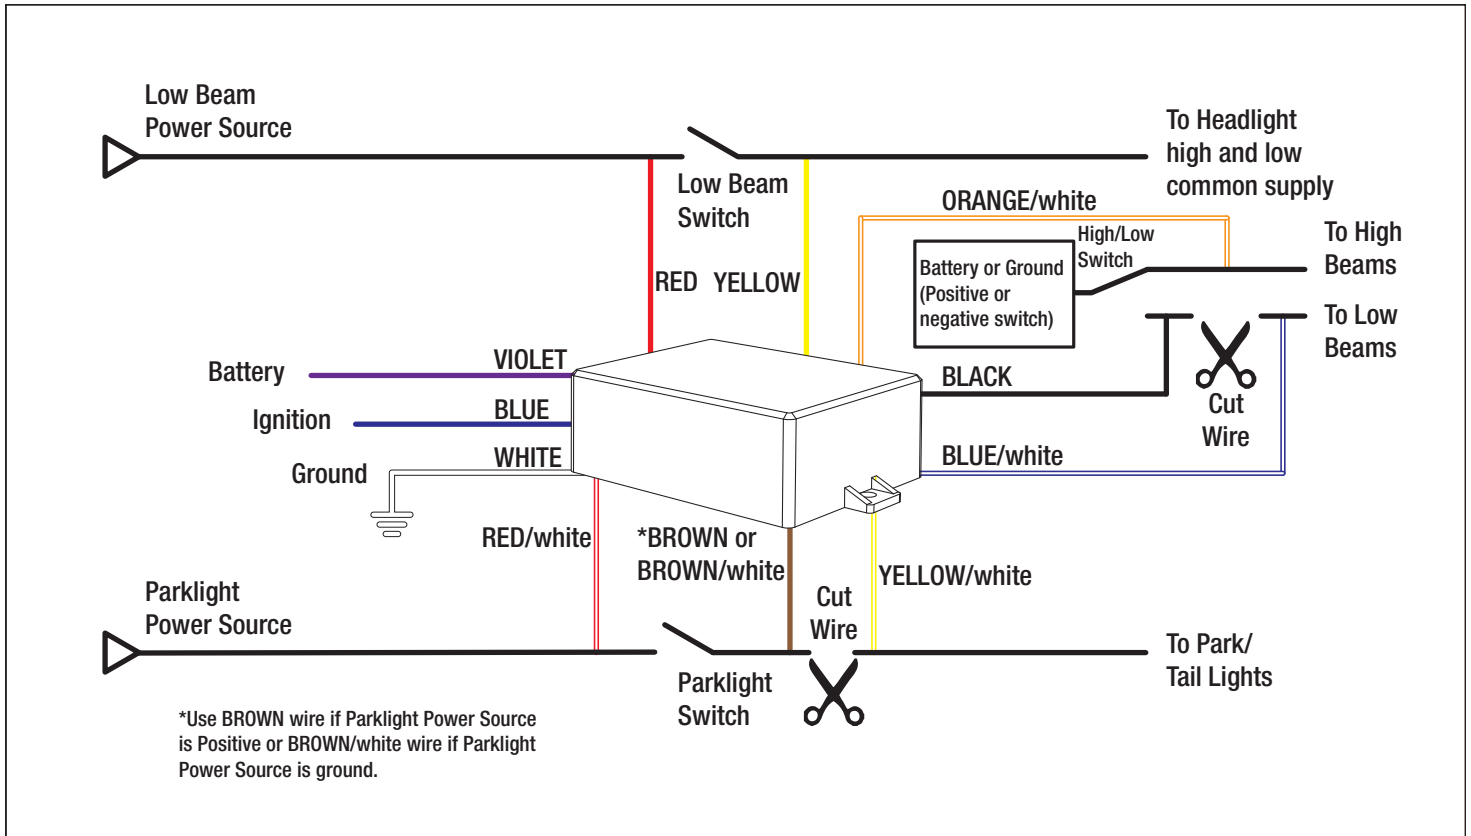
Low Beam
Power Source

Low Beam
Switch

To Headlight
high and low
common supply

ORANGE/white

High/Low
Switch

Battery or Ground
(Positive or
negative switch)

To High
Beams

To Low
Beams

RED YELLOW

Battery

VIOLET

Ignition

BLUE

Ground

WHITE

BLACK

Cut
Wire

BLUE/white

RED/white

*BROWN or
BROWN/white

YELLOW/white

Cut
Wire

Parklight
Power Source

To Park/
Tail Lights

Parklight
Switch

*Use BROWN wire if Parklight Power Source is Positive or BROWN/white wire if Parklight Power Source is ground.